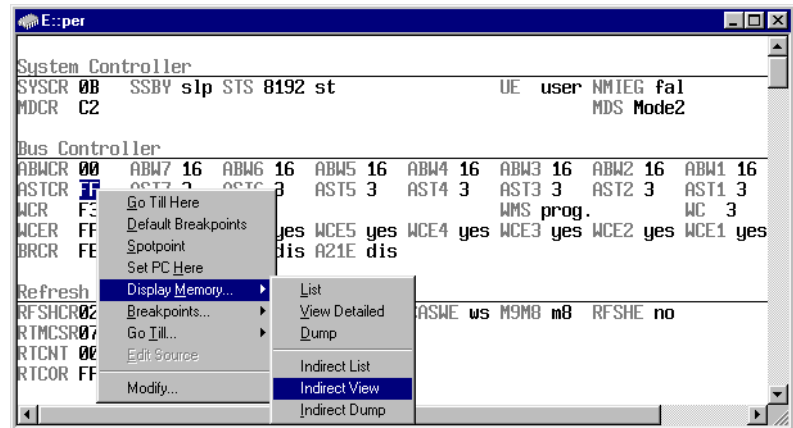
E::per

System Controller
SYSCR 0B SSBY slp STS 8192 st UE user NMIEG fal
MDCR C2 MDS Mode2

Bus Controller
ABWCR 00 ABW7 16 ABW6 16 ABW5 16 ABW4 16 ABW3 16 ABW2 16 ABW1 16
ASTCR FF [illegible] AST5 3 AST4 3 AST3 3 AST2 3 AST1 3
WCR F3 WMS prog. WC 3
WCER FF yes WCE5 yes WCE4 yes WCE3 yes WCE2 yes WCE1 yes
BRCR FE dis A21E dis

Refresh
RFSHCR02 ASWE ws M9M8 m8 RFSHE no
RTMCSR07
RTCNT 00
RTCOR FF

Go Till Here
Default Breakpoints
Spotpoint
Set PC Here
Display Memory...
Breakpoints...
Go Till...
Edit Source
Modify...

List
View Detailed
Dump
Indirect List
Indirect View
Indirect Dump